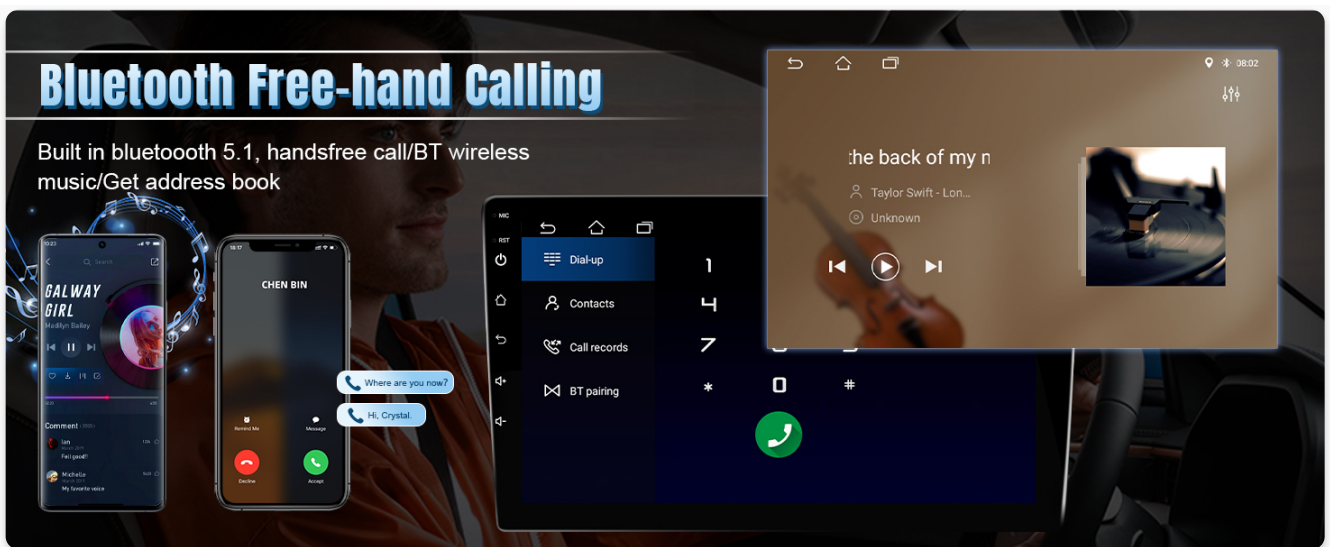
Bluetooth Free-hand Calling

Built in bluetoooth 5.1, handsfree call/BT wireless music/Get address book

10:23
Search
GALWAY GIRL
Madilyn Bailey
Comment
Ian
Feel good!
Michelle
My favorite voice

18:17
CHEN BIN
Remind Me
Message
Decline
Accept

Where are you now?
Hi, Crystal.

MIC
RST
Dial-up
Contacts
Call records
BT pairing
1
4
7
*
0
#

08:02
the back of my n
Taylor Swift - Lon...
Unknown